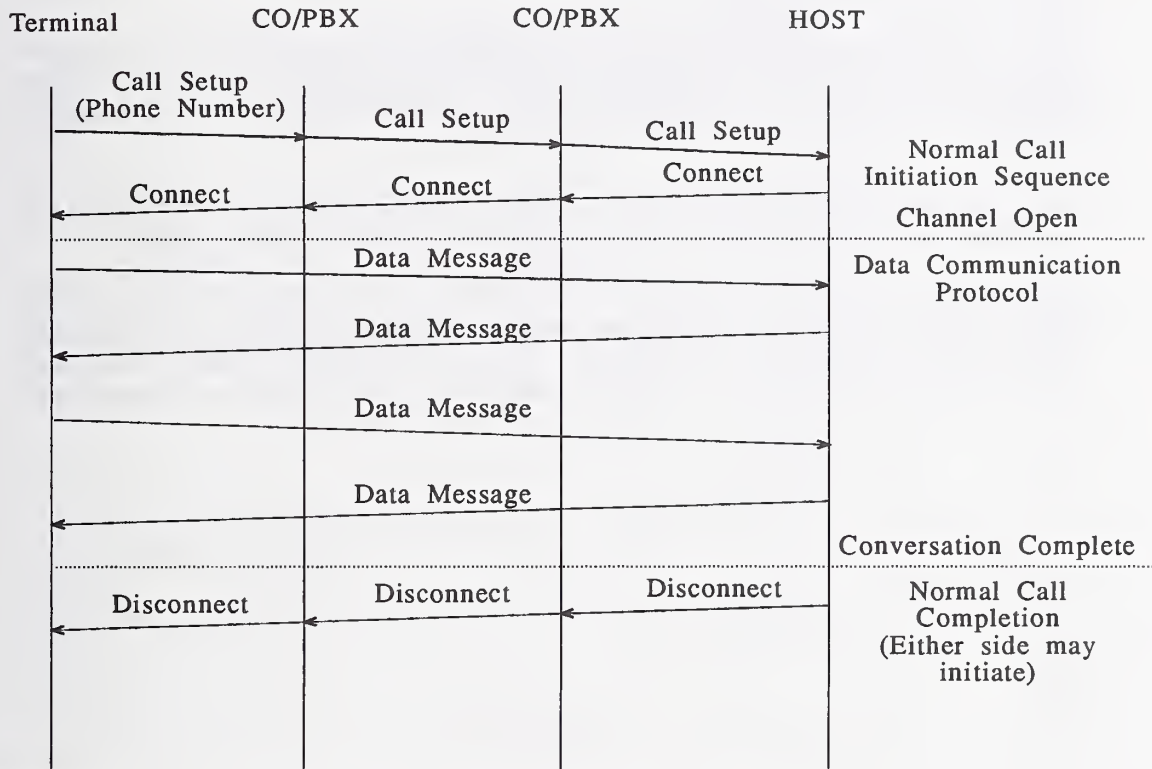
Terminal CO/PBX CO/PBX HOST

Call Setup (Phone Number)

Call Setup

Call Setup

Normal Call Initiation Sequence

Connect

Connect

Connect

Channel Open

Data Message

Data Communication Protocol

Data Message

Data Message

Data Message

Conversation Complete

Disconnect

Disconnect

Disconnect

Normal Call Completion (Either side may initiate)